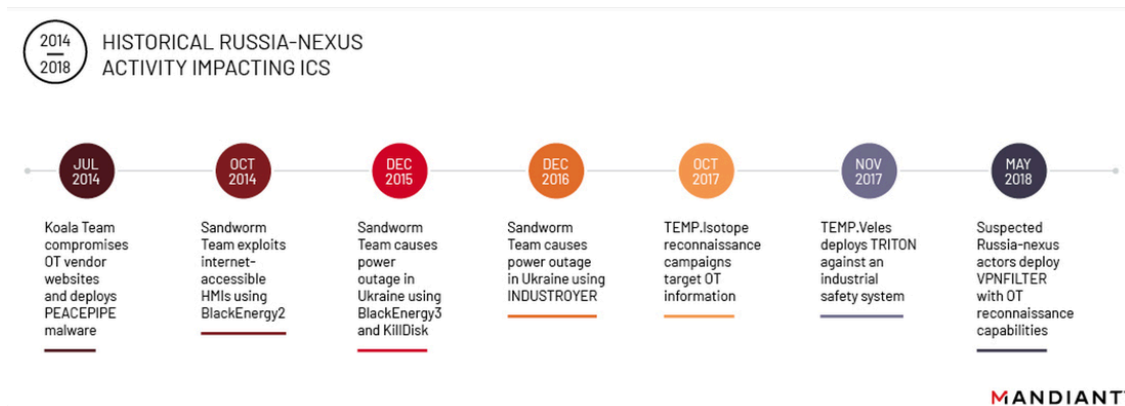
2014
2018

HISTORICAL RUSSIA-NEXUS ACTIVITY IMPACTING ICS

JUL 2014

Koala Team compromises OT vendor websites and deploys PEACEPIPE malware

OCT 2014

Sandworm Team exploits internet-accessible HMIs using BlackEnergy2

DEC 2015

Sandworm Team causes power outage in Ukraine using BlackEnergy3 and KillDisk

DEC 2016

Sandworm Team causes power outage in Ukraine using INDUSTROYER

OCT 2017

TEMP.Isotope reconnaissance campaigns target OT information

NOV 2017

TEMP.Veles deploys TRITON against an industrial safety system

MAY 2018

Suspected Russia-nexus actors deploy VPNFILTER with OT reconnaissance capabilities

MANDIANT